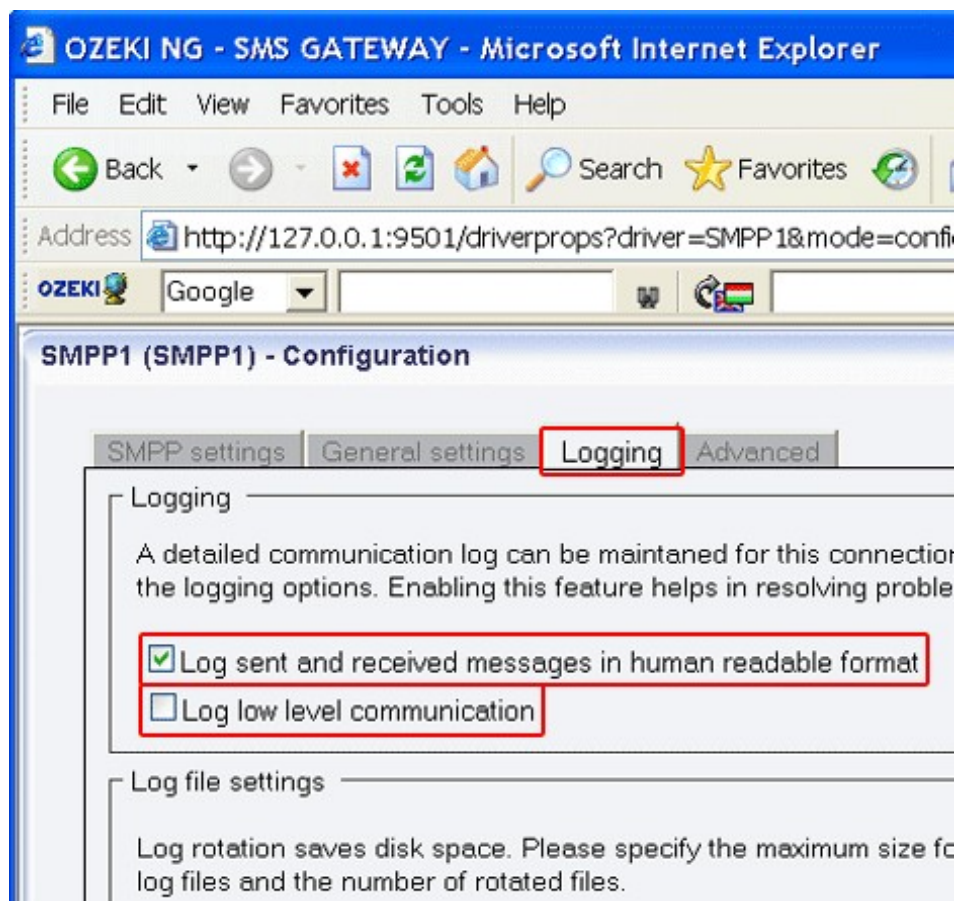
OZEKI NG - SMS GATEWAY - Microsoft Internet Explorer

File Edit View Favorites Tools Help

Back Search Favorites

Address http://127.0.0.1:9501/driverprops?driver=SMPP1&mode=confi

OZEKI Google

SMPP1 (SMPP1) - Configuration

SMPP settings General settings Logging Advanced

Logging

A detailed communication log can be maintaned for this connectio the logging options. Enabling this feature helps in resolving proble

Log sent and received messages in human readable format

Log low level communication

Log file settings

Log rotation saves disk space. Please specify the maximum size fo log files and the number of rotated files.